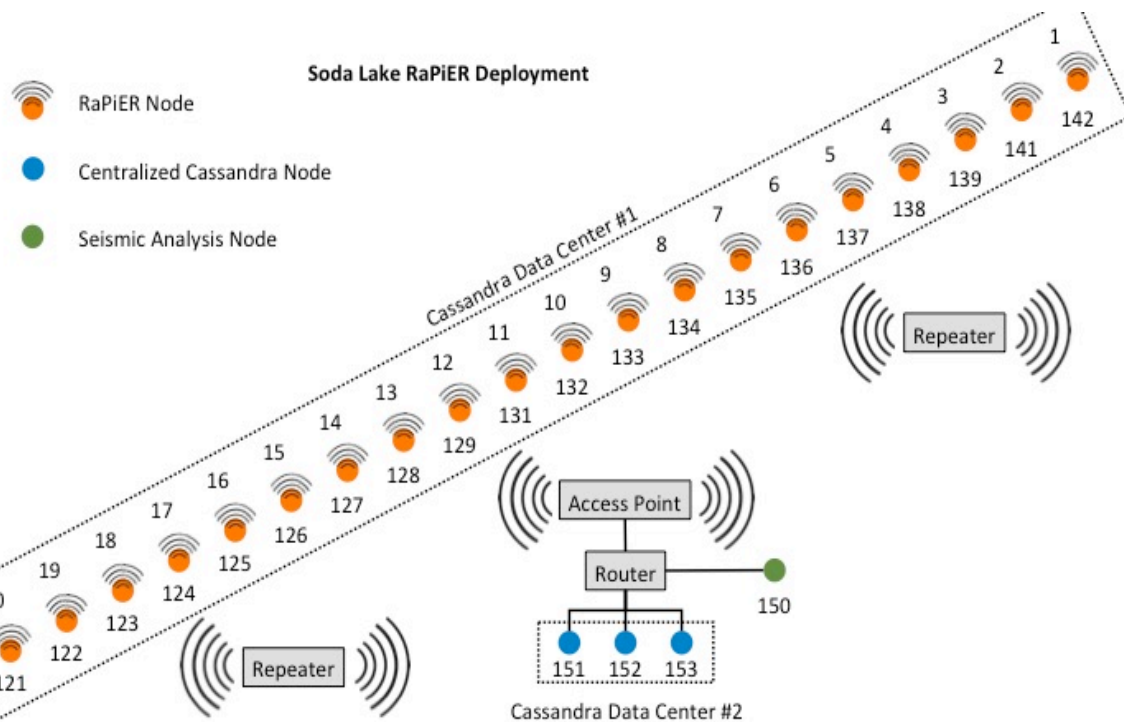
Soda Lake RaPiER Deployment

RaPiER Node

Centralized Cassandra Node

Seismic Analysis Node

Cassandra Data Center #1

1
142
2
141
3
139
4
138
5
137
6
136
7
135
8
134
9
133
10
132
11
131
12
129
13
128
14
127
15
126
16
125
17
124
18
123
19
122
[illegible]0
121

Repeater

Access Point

Router

150

151 152 153

Repeater

Cassandra Data Center #2